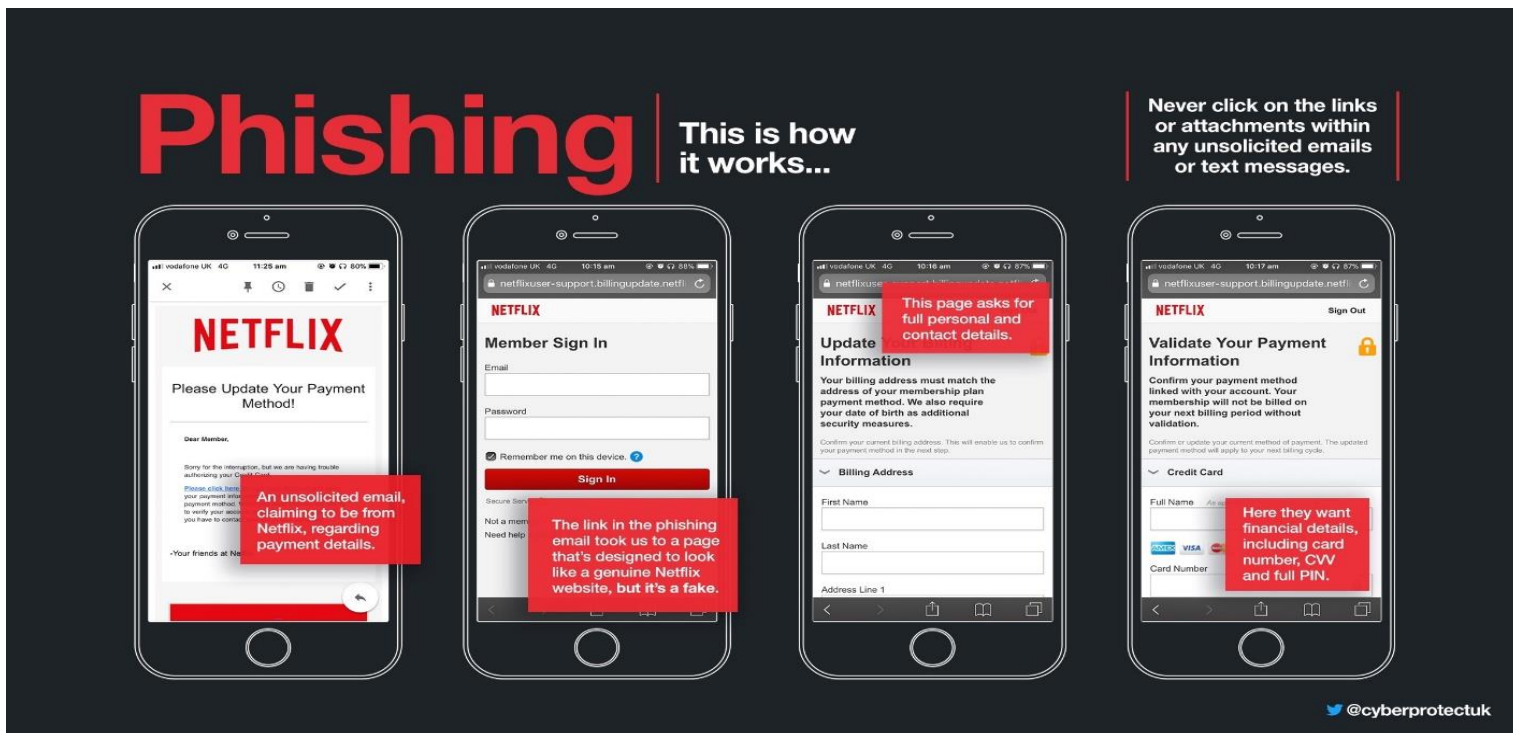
Phishing This is how it works...

Never click on the links or attachments within any unsolicited emails or text messages.

vodafone UK 4G 11:25 am 80%

NETFLIX

Please Update Your Payment Method!

Dear Member,

Sorry for the interruption, but we are having trouble authorizing your Credit Card.

Please click here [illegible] your payment infor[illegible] payment method. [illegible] to verify your acco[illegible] you have to conta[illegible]

-Your friends at Ne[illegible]

An unsolicited email, claiming to be from Netflix, regarding payment details.

vodafone UK 4G 10:15 am 88%

netflixuser-support.billingupdate.netfli

NETFLIX

Member Sign In

Email

Password

Remember me on this device.

Sign In

Secure Serv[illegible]

Not a mem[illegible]

Need help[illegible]

The link in the phishing email took us to a page that's designed to look like a genuine Netflix website, but it's a fake.

vodafone UK 4G 10:16 am 87%

netflixuse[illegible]

NETFLIX

This page asks for full personal and contact details.

Update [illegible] Information

Your billing address must match the address of your membership plan payment method. We also require your date of birth as additional security measures.

Confirm your current billing address. This will enable us to confirm your payment method in the next step.

Billing Address

First Name

Last Name

Address Line 1

vodafone UK 4G 10:17 am 87%

netflixuser-support.billingupdate.netfli

NETFLIX Sign Out

Validate Your Payment Information

Confirm your payment method linked with your account. Your membership will not be billed on your next billing period without validation.

Confirm or update your current method of payment. The updated payment method will apply to your next billing cycle.

Credit Card

Full Name

VISA

Card Number

Here they want financial details, including card number, CVV and full PIN.

@cyberprotectuk